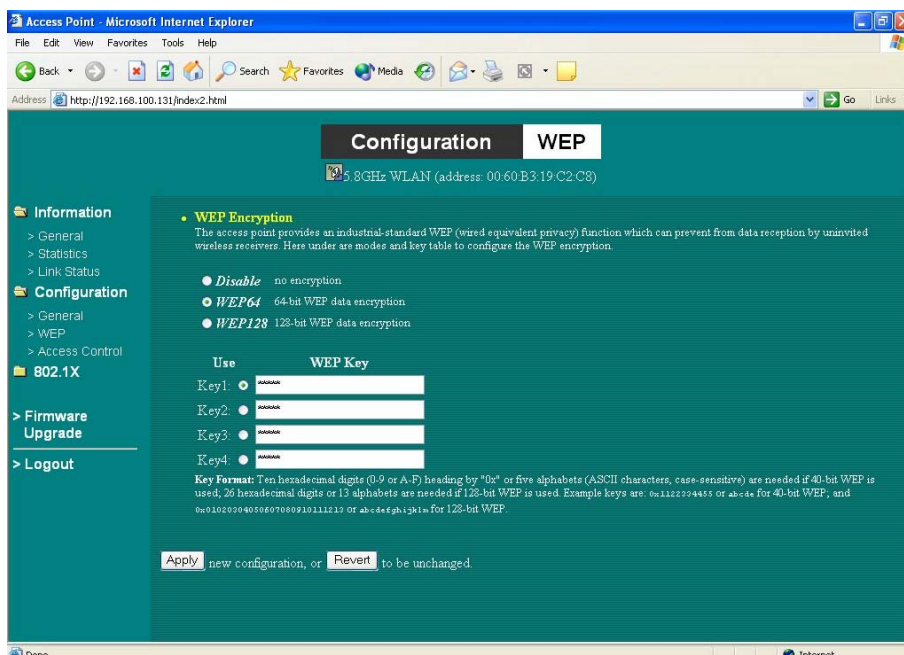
Access Point - Microsoft Internet Explorer

File Edit View Favorites Tools Help

Back Search Favorites Media

Address http://192.168.100.131/index2.html Go Links

Configuration WEP

5.8GHz WLAN (address: 00:60:B3:19:C2:C8)

Information
> General
> Statistics
> Link Status
Configuration
> General
> WEP
> Access Control
802.1X

> Firmware Upgrade

> Logout

• WEP Encryption
The access point provides an industrial-standard WEP (wired equivalent privacy) function which can prevent from data reception by uninvited wireless receivers. Here under are modes and key table to configure the WEP encryption.

Disable no encryption
WEP64 64-bit WEP data encryption
WEP128 128-bit WEP data encryption

| Use | WEP Key |
|---|---|
| Key1: | ***** |
| Key2: | ***** |
| Key3: | ***** |
| Key4: | ***** |

Key Format: Ten hexadecimal digits (0-9 or A-F) heading by "0x" or five alphabets (ASCII characters, case-sensitive) are needed if 40-bit WEP is used; 26 hexadecimal digits or 13 alphabets are needed if 128-bit WEP is used. Example keys are: 0x1122334455 or abcde for 40-bit WEP; and 0x0102030405060708090101112 13 or abcdefghijklm for 128-bit WEP.

Apply new configuration, or Revert to be unchanged.

Done Internet